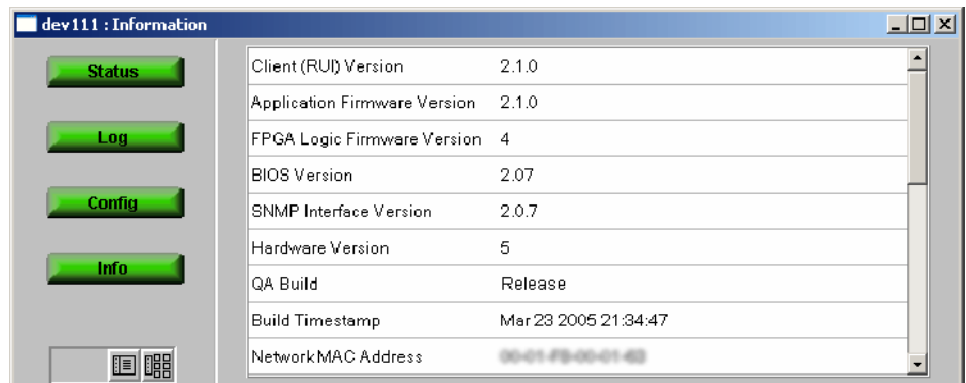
dev111 : Information

Status

Log

Config

Info

| Client (RUI) Version | 2.1.0 |
|---|---|
| Application Firmware Version | 2.1.0 |
| FPGA Logic Firmware Version | 4 |
| BIOS Version | 2.07 |
| SNMP Interface Version | 2.0.7 |
| Hardware Version | 5 |
| QA Build | Release |
| Build Timestamp | Mar 23 2005 21:34:47 |
| Network MAC Address | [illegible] |